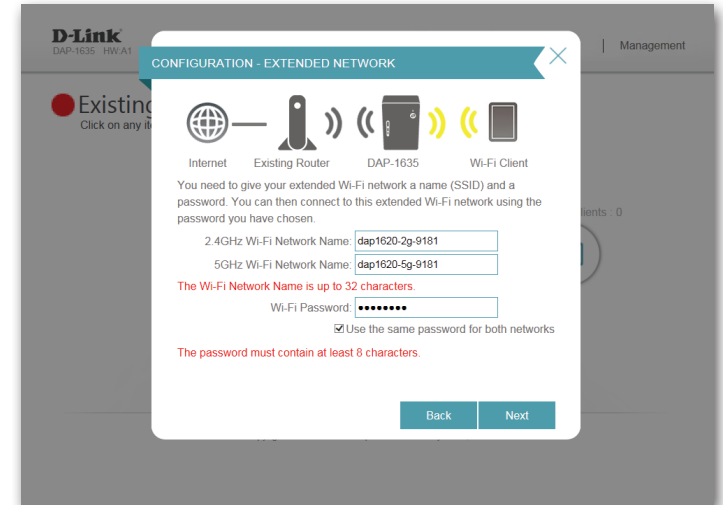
D-Link
DAP-1635 HW:A1

| Management

Existing
Click on any it

lients : 0

CONFIGURATION - EXTENDED NETWORK

Internet Existing Router DAP-1635 Wi-Fi Client

You need to give your extended Wi-Fi network a name (SSID) and a password. You can then connect to this extended Wi-Fi network using the password you have chosen.

2.4GHz Wi-Fi Network Name: dap1620-2g-9181

5GHz Wi-Fi Network Name: dap1620-5g-9181

The Wi-Fi Network Name is up to 32 characters.

Wi-Fi Password: ••••••••

☑ Use the same password for both networks

The password must contain at least 8 characters.

Back Next